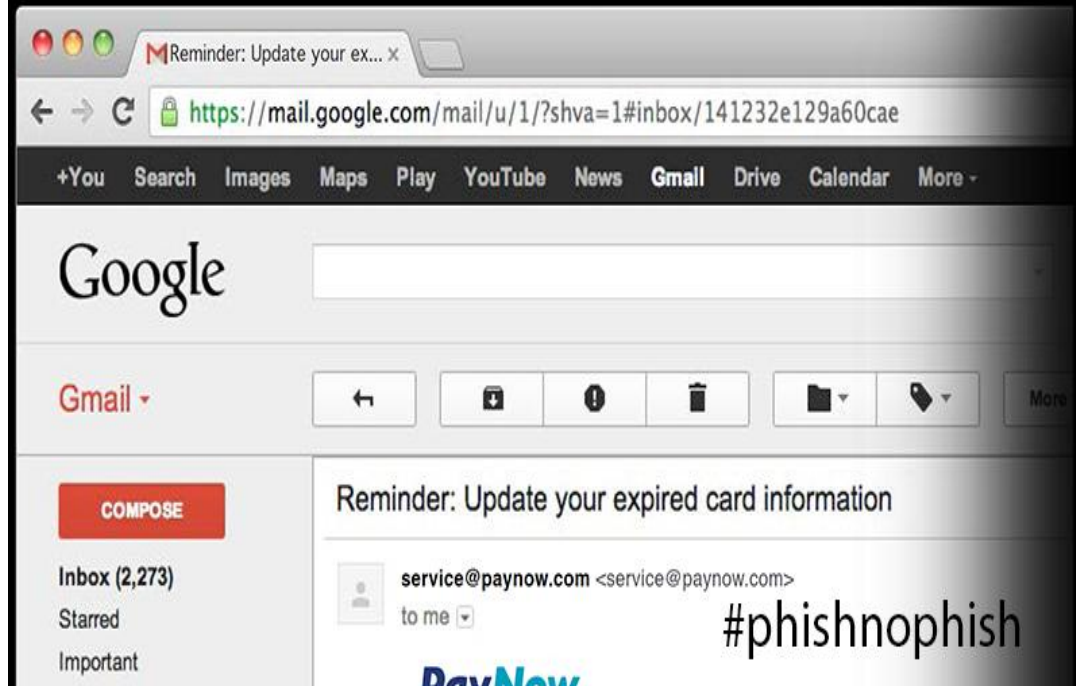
Reminder: Update your ex... ×

https://mail.google.com/mail/u/1/?shva=1#inbox/141232e129a60cae

+You Search Images Maps Play YouTube News Gmail Drive Calendar More

Google

Gmail

More

COMPOSE

Inbox (2,273)
Starred
Important

Reminder: Update your expired card information

service@paynow.com <service@paynow.com>
to me

#phishnophish

PayNow